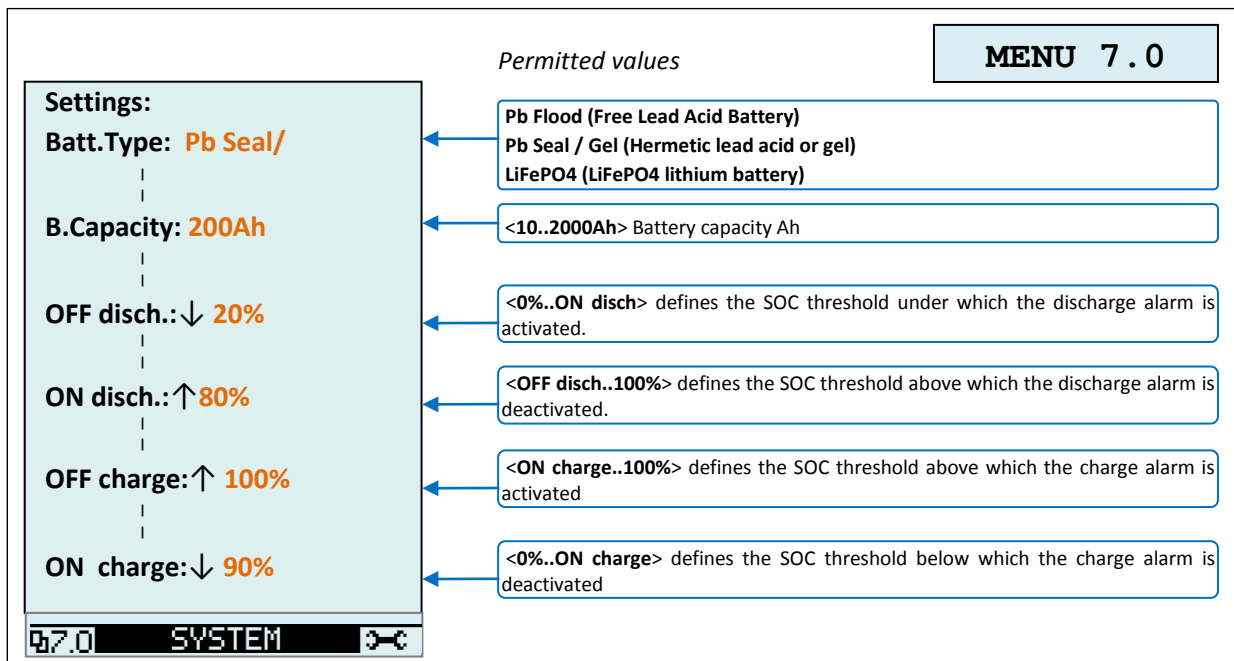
Permitted values

MENU 7.0

Settings:

Batt.Type: Pb Seal/

B.Capacity: 200Ah

OFF disch.:↓ 20%

ON disch.:↑80%

OFF charge:↑ 100%

ON charge:↓ 90%

7.0 SYSTEM

Pb Flood (Free Lead Acid Battery)
Pb Seal / Gel (Hermetic lead acid or gel)
LiFePO4 (LiFePO4 lithium battery)

<10..2000Ah> Battery capacity Ah

<0%..ON disch> defines the SOC threshold under which the discharge alarm is activated.

<OFF disch..100%> defines the SOC threshold above which the discharge alarm is deactivated.

<ON charge..100%> defines the SOC threshold above which the charge alarm is activated

<0%..ON charge> defines the SOC threshold below which the charge alarm is deactivated